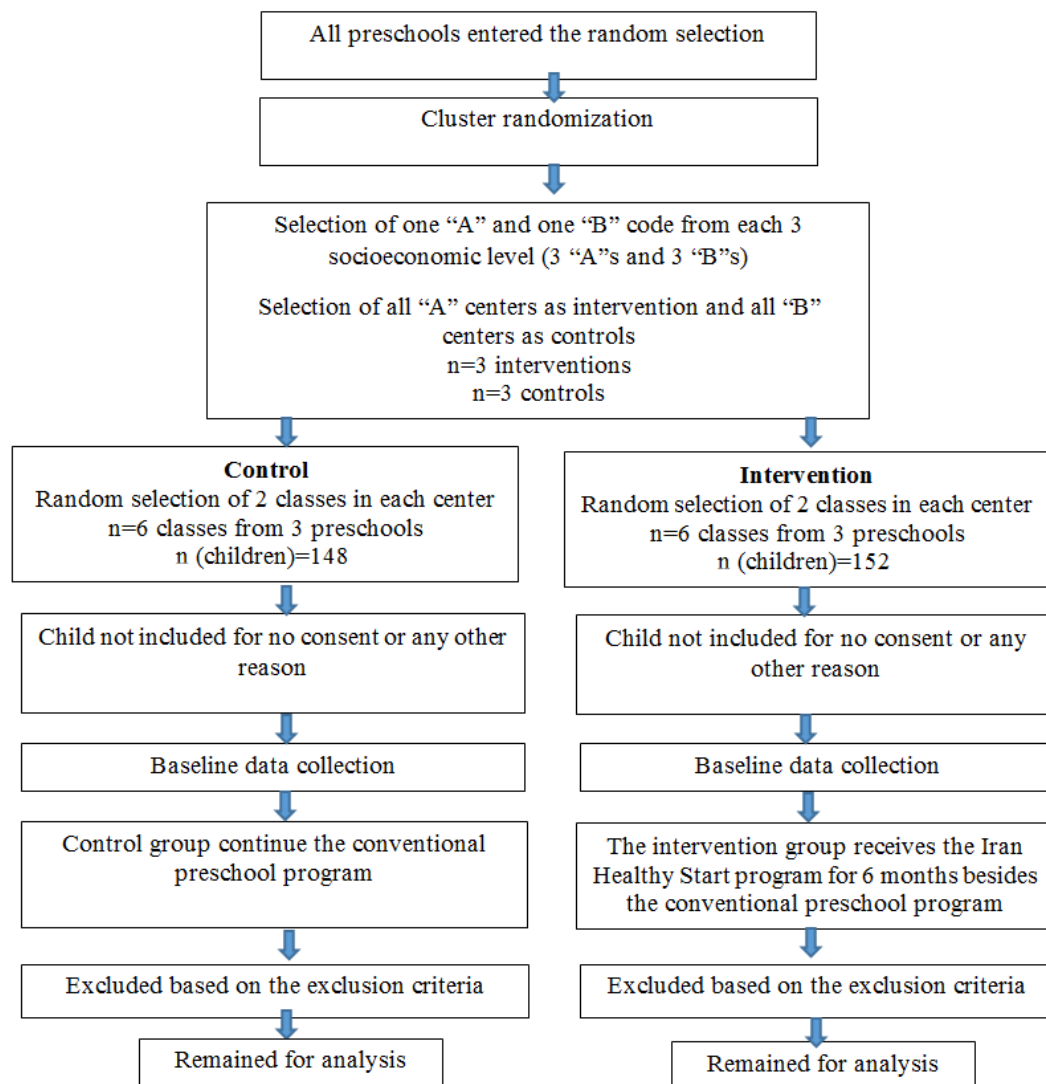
All preschools entered the random selection

Cluster randomization

Selection of one “A” and one “B” code from each 3 socioeconomic level (3 “A”s and 3 “B”s)

Selection of all “A” centers as intervention and all “B” centers as controls
n=3 interventions
n=3 controls

**Control**
Random selection of 2 classes in each center
n=6 classes from 3 preschools
n (children)=148

Child not included for no consent or any other reason

Baseline data collection

Control group continue the conventional preschool program

Excluded based on the exclusion criteria

Remained for analysis

**Intervention**
Random selection of 2 classes in each center
n=6 classes from 3 preschools
n (children)=152

Child not included for no consent or any other reason

Baseline data collection

The intervention group receives the Iran Healthy Start program for 6 months besides the conventional preschool program

Excluded based on the exclusion criteria

Remained for analysis